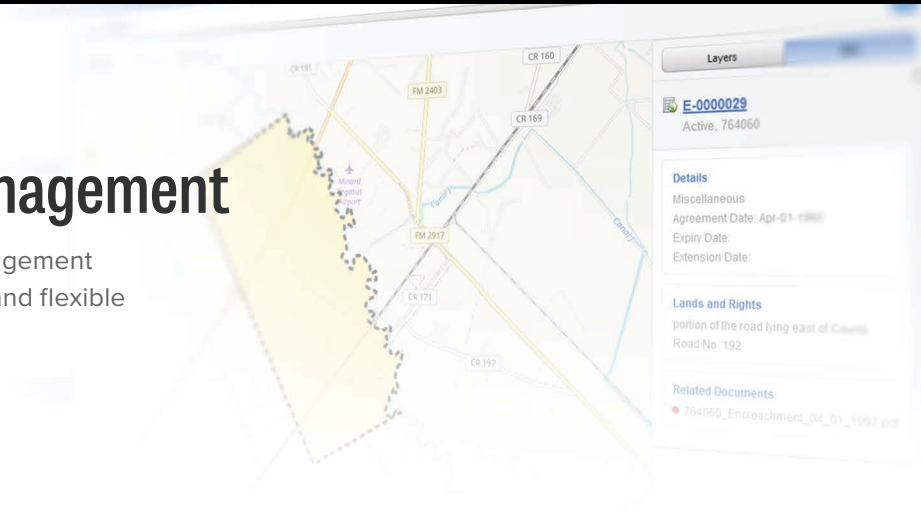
nagement

gement
nd flexible

CR 191
FM 2403
CR 160
CR 169
Mount Airport
FM 2917
CR 171
CR 197

Layers

E-0000029
Active, 764060

Details
Miscellaneous
Agreement Date: Apr-01-1992
Expiry Date:
Extension Date:

Lands and Rights
portion of the road lying east of County Road No. 192

Related Documents
764060_Encroachment_04_01_1992.pdf